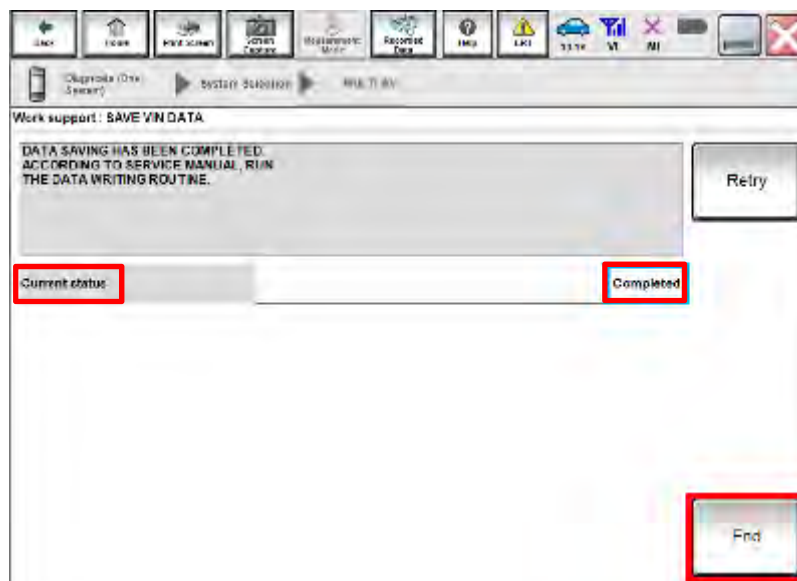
Back Home Print Screen Screen Capture Measurement Mode Recorded Data Help 13.1V VI MI

Diagnosis (One System) System Selection MULTI AV

Work support : SAVE VIN DATA

DATA SAVING HAS BEEN COMPLETED. ACCORDING TO SERVICE MANUAL, RUN THE DATA WRITING ROUTINE.

Retry

Current status

Completed

End